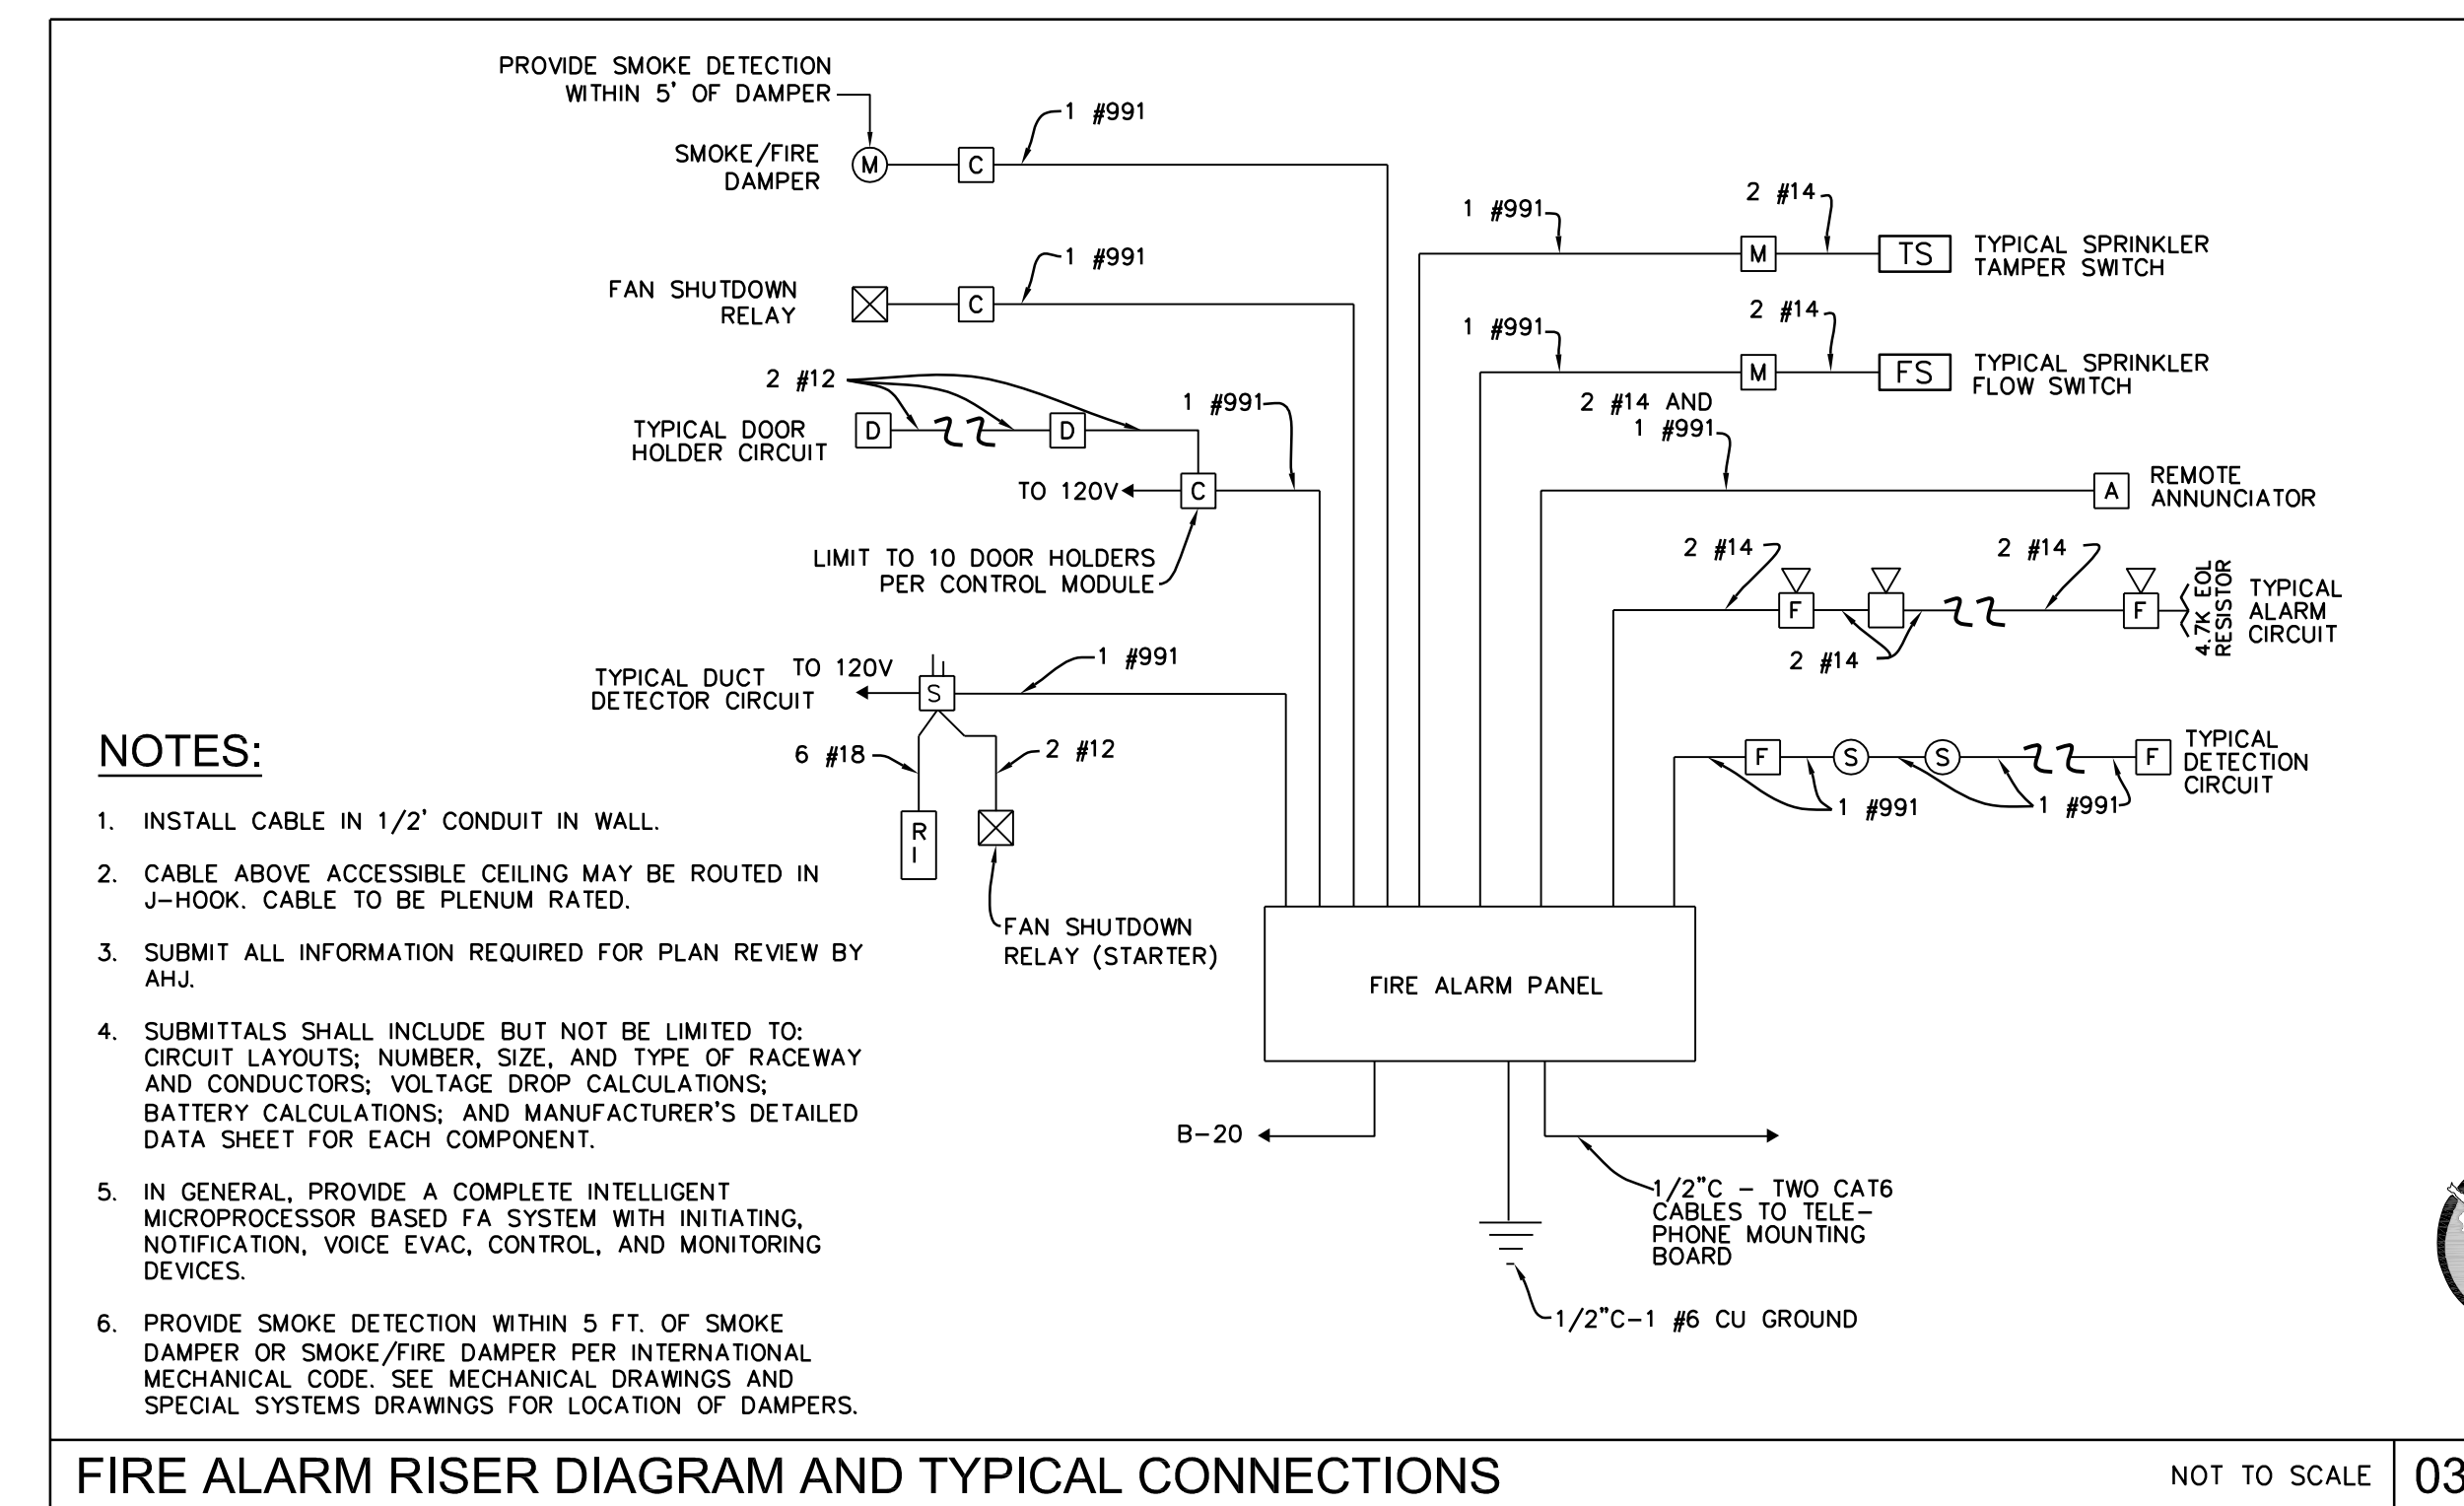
PROVIDE SMOKE DETECTION WITHIN 5' OF DAMPER

SMOKE/FIRE DAMPER
M
C
1 #991

FAN SHUTDOWN RELAY
C
1 #991

2 #12
TYPICAL DOOR HOLDER CIRCUIT
D
D
1 #991
TO 120V
C
LIMIT TO 10 DOOR HOLDERS PER CONTROL MODULE

TYPICAL DUCT DETECTOR CIRCUIT
TO 120V
S
1 #991
6 #18
2 #12
R I
FAN SHUTDOWN RELAY (STARTER)

1 #991
2 #14
M
TS
TYPICAL SPRINKLER TAMPER SWITCH

1 #991
2 #14
M
FS
TYPICAL SPRINKLER FLOW SWITCH

2 #14 AND 1 #991
A
REMOTE ANNUNCIATOR

2 #14
2 #14
F
F
2 #14
4.7K EOL RESISTOR
TYPICAL ALARM CIRCUIT

F
S
S
F
1 #991
1 #991
TYPICAL DETECTION CIRCUIT

FIRE ALARM PANEL

B-20
1/2"C - TWO CAT6 CABLES TO TELEPHONE MOUNTING BOARD
1/2"C-1 #6 CU GROUND

NOTES:

1. INSTALL CABLE IN 1/2' CONDUIT IN WALL.

2. CABLE ABOVE ACCESSIBLE CEILING MAY BE ROUTED IN J-HOOK. CABLE TO BE PLENUM RATED.

3. SUBMIT ALL INFORMATION REQUIRED FOR PLAN REVIEW BY AHJ.

4. SUBMITTALS SHALL INCLUDE BUT NOT BE LIMITED TO: CIRCUIT LAYOUTS; NUMBER, SIZE, AND TYPE OF RACEWAY AND CONDUCTORS; VOLTAGE DROP CALCULATIONS; BATTERY CALCULATIONS; AND MANUFACTURER'S DETAILED DATA SHEET FOR EACH COMPONENT.

5. IN GENERAL, PROVIDE A COMPLETE INTELLIGENT MICROPROCESSOR BASED FA SYSTEM WITH INITIATING, NOTIFICATION, VOICE EVAC, CONTROL, AND MONITORING DEVICES.

6. PROVIDE SMOKE DETECTION WITHIN 5 FT. OF SMOKE DAMPER OR SMOKE/FIRE DAMPER PER INTERNATIONAL MECHANICAL CODE. SEE MECHANICAL DRAWINGS AND SPECIAL SYSTEMS DRAWINGS FOR LOCATION OF DAMPERS.

FIRE ALARM RISER DIAGRAM AND TYPICAL CONNECTIONS
NOT TO SCALE
03